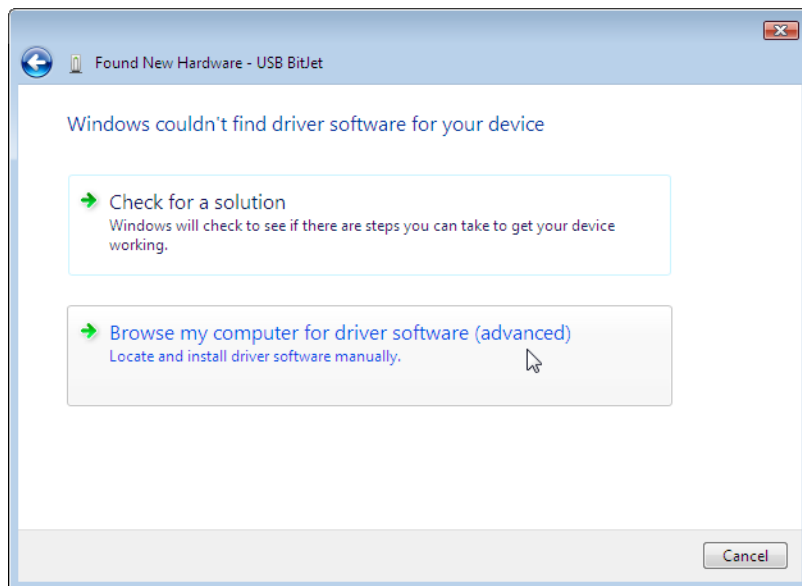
Found New Hardware - USB BitJet

Windows couldn't find driver software for your device

Check for a solution
Windows will check to see if there are steps you can take to get your device working.

Browse my computer for driver software (advanced)
Locate and install driver software manually.

Cancel